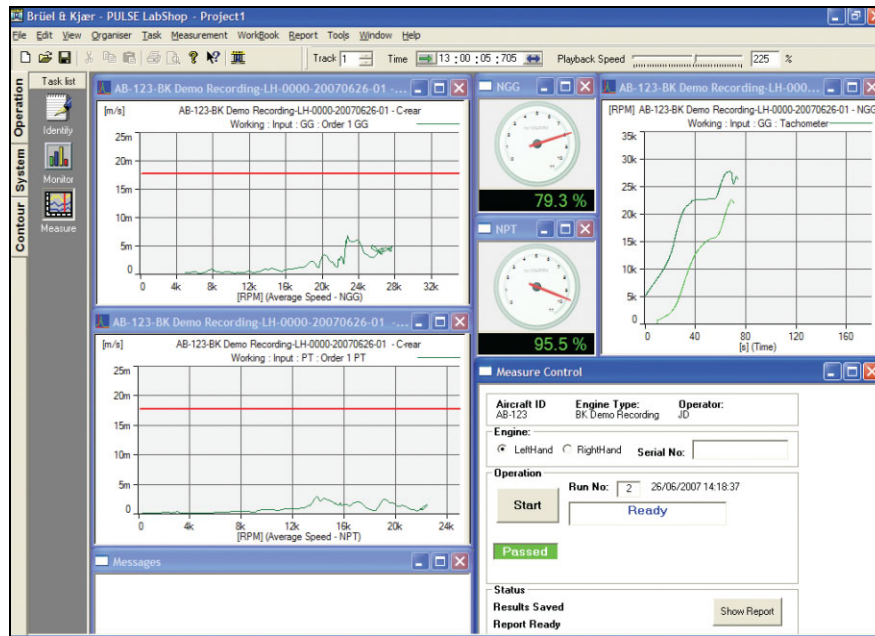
Brüel & Kjær - PULSE LabShop - Project1

File Edit View Organiser Task Measurement WorkBook Report Tools Window Help

Track 1 Time 13 : 00 : 05 : 705 Playback Speed 225 %

Operation System Contour

Task list

Identify

Monitor

Measure

AB-123-BK Demo Recording-LH-0000-20070626-01 - C-rear

[m/s] AB-123-BK Demo Recording-LH-0000-20070626-01 - C-rear
Working : Input : GG : Order 1 GG

25m 20m 15m 10m 5m 0

0 4k 8k 12k 16k 20k 24k 28k 32k
[RPM] (Average Speed - NGG)

NGG

79.3 %

NPT

95.5 %

AB-123-BK Demo Recording-LH-0000-20070626-01 - NGG

[RPM] AB-123-BK Demo Recording-LH-0000-20070626-01 - NGG
Working : Input : GG : Tachometer

35k 30k 25k 20k 15k 10k 5k 0

0 40 80 120 160
[s] (Time)

AB-123-BK Demo Recording-LH-0000-20070626-01 - ...

[m/s] AB-123-BK Demo Recording-LH-0000-20070626-01 - C-rear
Working : Input : PT : Order 1 PT

25m 20m 15m 10m 5m 0

0 4k 8k 12k 16k 20k 24k
[RPM] (Average Speed - NPT)

Measure Control

Aircraft ID AB-123
Engine Type: BK Demo Recording
Operator: JD

Engine:
LeftHand RightHand Serial No:

Operation
Start
Run No: 2 26/06/2007 14:18:37
Ready
Passed

Status
Results Saved
Report Ready
Show Report

Messages